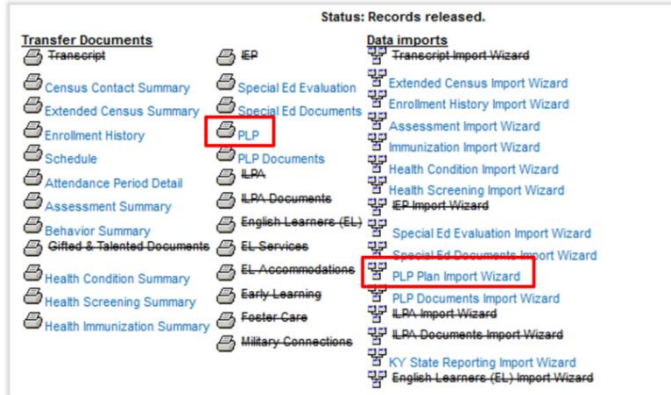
Status: Records released.

Transfer Documents

~~Transcript~~

Census Contact Summary

Extended Census Summary

Enrollment History

Schedule

Attendance Period Detail

Assessment Summary

Behavior Summary

~~Gifted & Talented Documents~~

Health Condition Summary

Health Screening Summary

Health Immunization Summary

~~IEP~~

Special Ed Evaluation

Special Ed Documents

PLP

PLP Documents

~~ILPA~~

~~ILPA Documents~~

~~English Learners (EL)~~

~~EL Services~~

~~EL Accommodations~~

~~Early Learning~~

~~Foster Care~~

~~Military Connections~~

Data imports

~~Transcript Import Wizard~~

Extended Census Import Wizard

Enrollment History Import Wizard

Assessment Import Wizard

Immunization Import Wizard

Health Condition Import Wizard

Health Screening Import Wizard

~~IEP Import Wizard~~

Special Ed Evaluation Import Wizard

Special Ed Documents Import Wizard

PLP Plan Import Wizard

PLP Documents Import Wizard

~~ILPA Import Wizard~~

~~ILPA Documents Import Wizard~~

KY State Reporting Import Wizard

~~English Learners (EL) Import Wizard~~